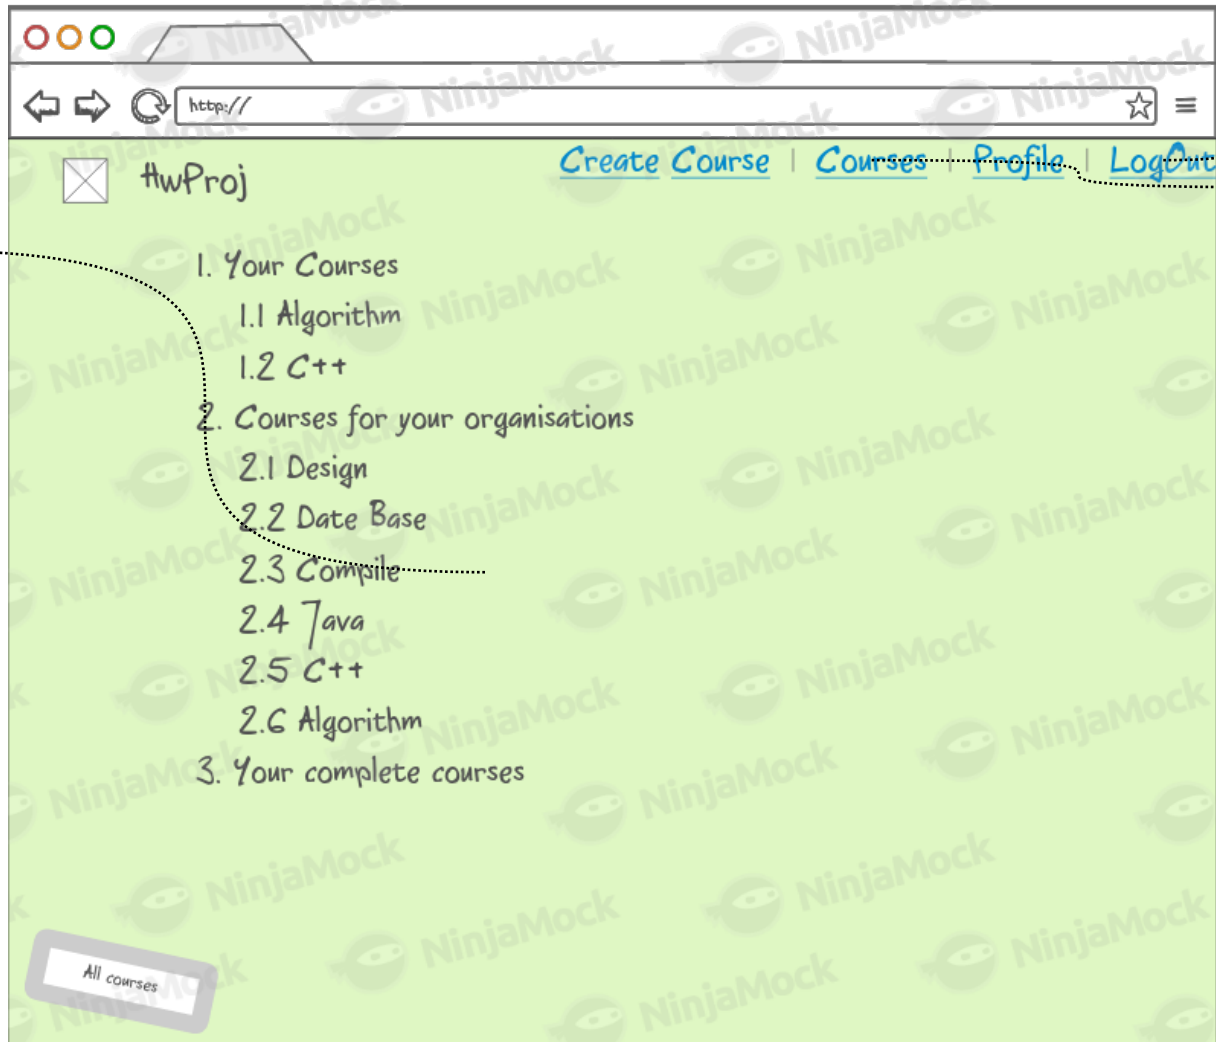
http://

HwProj

Create Course | Courses | Profile | LogOut

1. Your Courses

1.1 Algorithm

1.2 C++

2. Courses for your organisations

2.1 Design

2.2 Date Base

2.3 Compile

2.4 Java

2.5 C++

2.6 Algorithm

3. Your complete courses

All courses

NinjaMock